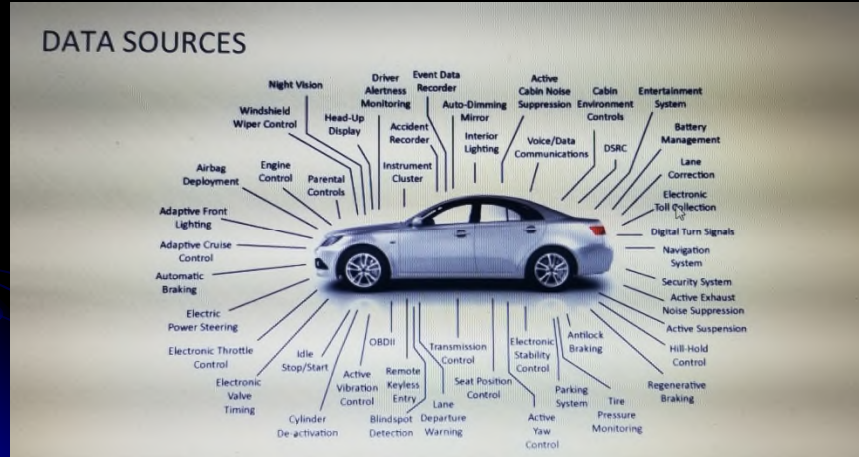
DATA SOURCES

Night Vision
Driver Alertness Monitoring
Event Data Recorder
Active Cabin Noise Suppression
Cabin Environment Controls
Entertainment System
Windshield Wiper Control
Head-Up Display
Accident Recorder
Auto-Dimming Mirror
Interior Lighting
Voice/Data Communications
DSRC
Battery Management
Airbag Deployment
Engine Control
Parental Controls
Instrument Cluster
Lane Correction
Electronic Toll Collection
Adaptive Front Lighting
Digital Turn Signals
Adaptive Cruise Control
Navigation System
Automatic Braking
Security System
Active Exhaust Noise Suppression
Electric Power Steering
Active Suspension
Electronic Throttle Control
Idle Stop/Start
OBDII
Transmission Control
Electronic Stability Control
Antilock Braking
Hill-Hold Control
Electronic Valve Timing
Active Vibration Control
Remote Keyless Entry
Seat Position Control
Parking System
Tire Pressure Monitoring
Regenerative Braking
Cylinder De-activation
Blindspot Detection
Lane Departure Warning
Active Yaw Control